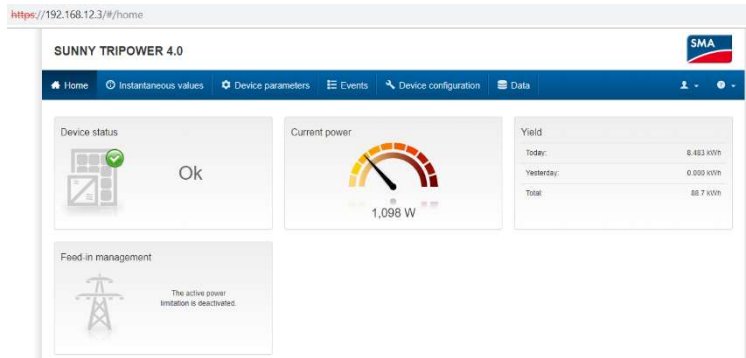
https://192.168.12.3/#/home

SUNNY TRIPOWER 4.0

SMA

Home | Instantaneous values | Device parameters | Events | Device configuration | Data

Device status

Ok

Current power

1,098 W

Yield

| | |
|---|---|
| Today: | 8.483 kWh |
| Yesterday: | 0.000 kWh |
| Total: | 88.7 kWh |

Feed-in management

The active power limitation is deactivated.